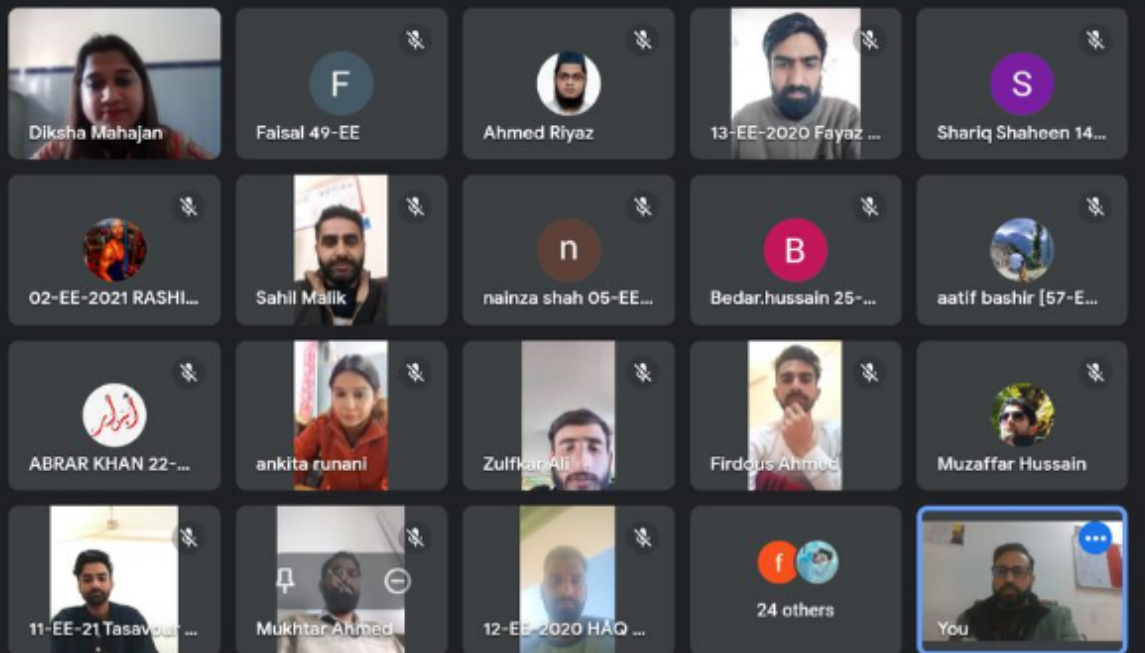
Diksha Mahajan

F
Faisal 49-EE

Ahmed Riyaz

13-EE-2020 Fayaz ...

S
Shariq Shaheen 14...

02-EE-2021 RASHI...

Sahil Malik

n
nainza shah 05-EE...

B
Bedar.hussain 25-...

aatif bashir [57-E...

ABRAR KHAN 22-...

ankita runani

Zulfkar Ali

Firdous Ahmed

Muzaffar Hussain

11-EE-21 Tasavour ...

Mukhtar Ahmed

12-EE-2020 HAQ ...

f
24 others

You